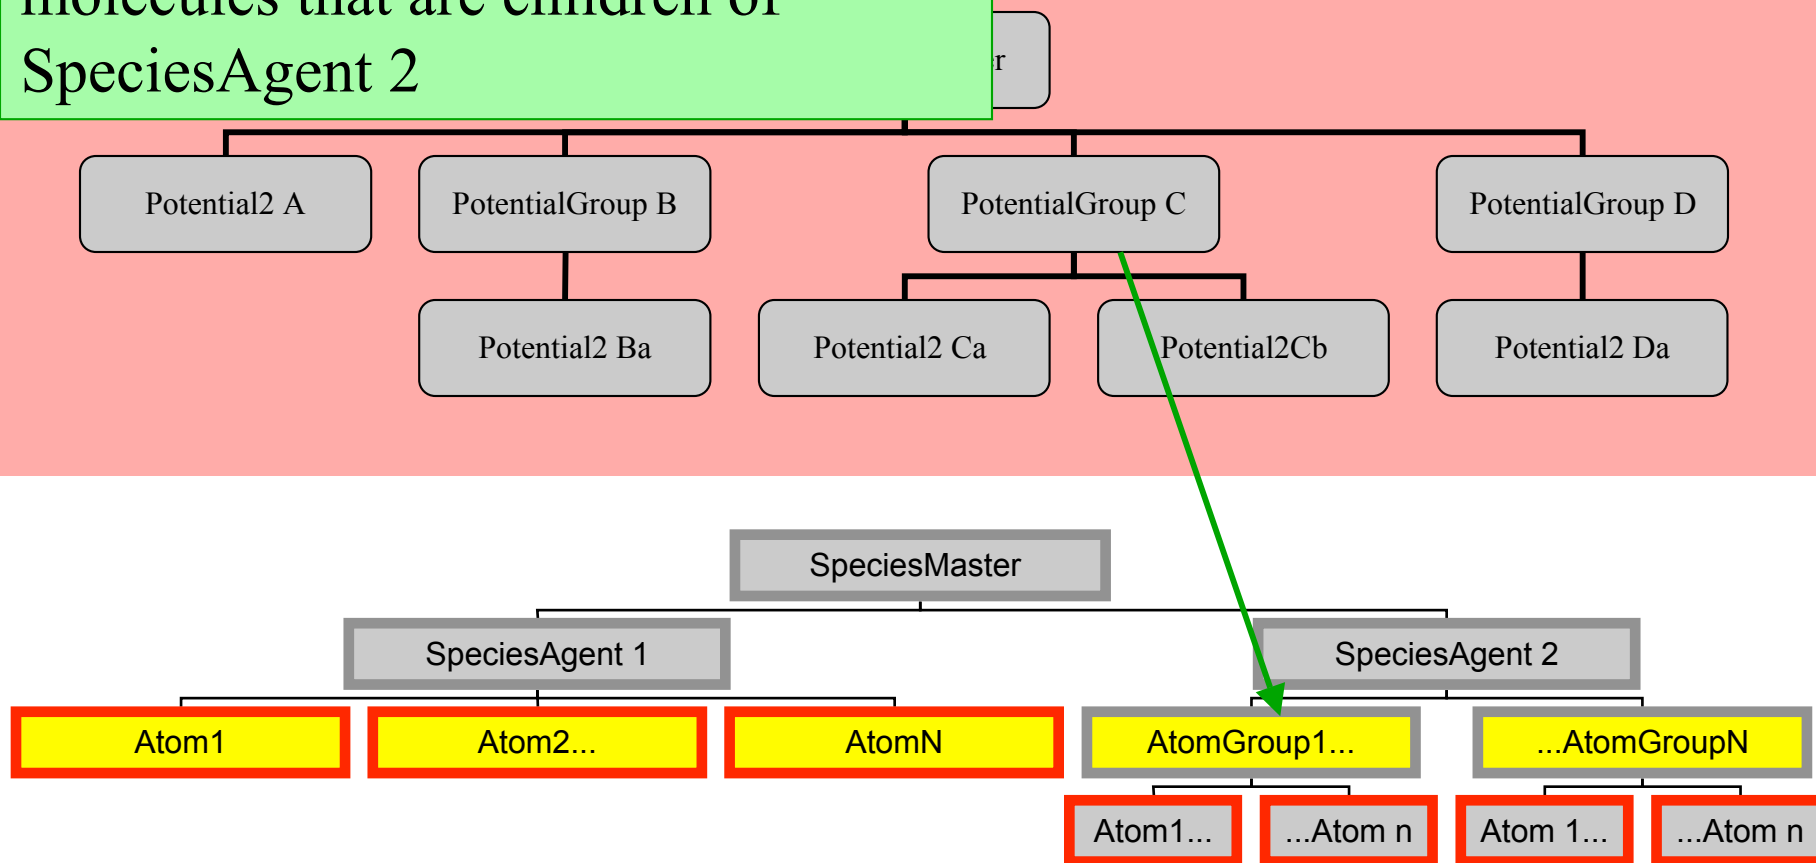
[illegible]
SpeciesAgent 2

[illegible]r

Potential2 A

PotentialGroup B

PotentialGroup C

PotentialGroup D

Potential2 Ba

Potential2 Ca

Potential2Cb

Potential2 Da

SpeciesMaster

SpeciesAgent 1

SpeciesAgent 2

Atom1

Atom2...

AtomN

AtomGroup1...

...AtomGroupN

Atom1...

...Atom n

Atom 1...

...Atom n